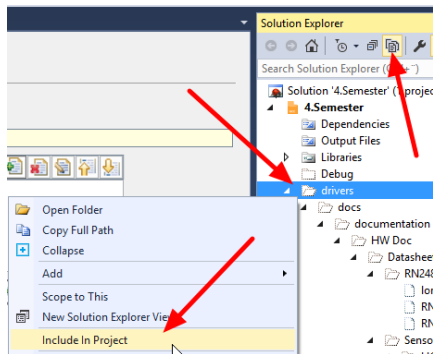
Solution Explorer

Search Solution Explorer (Ctrl+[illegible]

Solution '4.Semester' ([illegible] project

4.Semester

Dependencies

Output Files

Libraries

Debug

drivers

docs

documentation

HW Doc

Datashee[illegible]

RN248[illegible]

lo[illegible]

RN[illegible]

RN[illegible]

Senso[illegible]

Open Folder

Copy Full Path

Collapse

Add

Scope to This

New Solution Explorer View

Include In Project